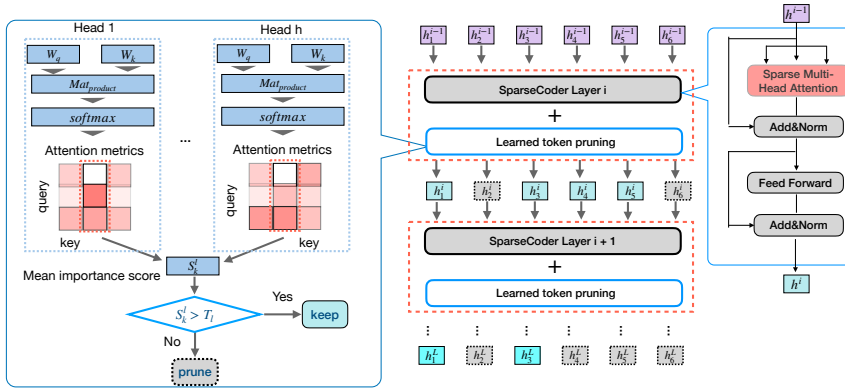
Head 1

$W_q$ $W_k$

$Mat_{product}$

$softmax$

Attention metrics

query

key

...

Head h

$W_q$ $W_k$

$Mat_{product}$

$softmax$

Attention metrics

query

key

$S_k^l$

Mean importance score

$S_k^l > T_l$

Yes

keep

No

prune

$h_1^{i-1}$ $h_2^{i-1}$ $h_3^{i-1}$ $h_4^{i-1}$ $h_5^{i-1}$ $h_6^{i-1}$

SparseCoder Layer i

+

Learned token pruning

$h_1^i$ $h_2^i$ $h_3^i$ $h_4^i$ $h_5^i$ $h_6^i$

SparseCoder Layer i + 1

+

Learned token pruning

⋮ ⋮ ⋮ ⋮ ⋮ ⋮

$h_1^L$ $h_2^L$ $h_3^L$ $h_4^L$ $h_5^L$ $h_6^L$

$h^{i-1}$

Sparse Multi-Head Attention

Add&Norm

Feed Forward

Add&Norm

$h^i$